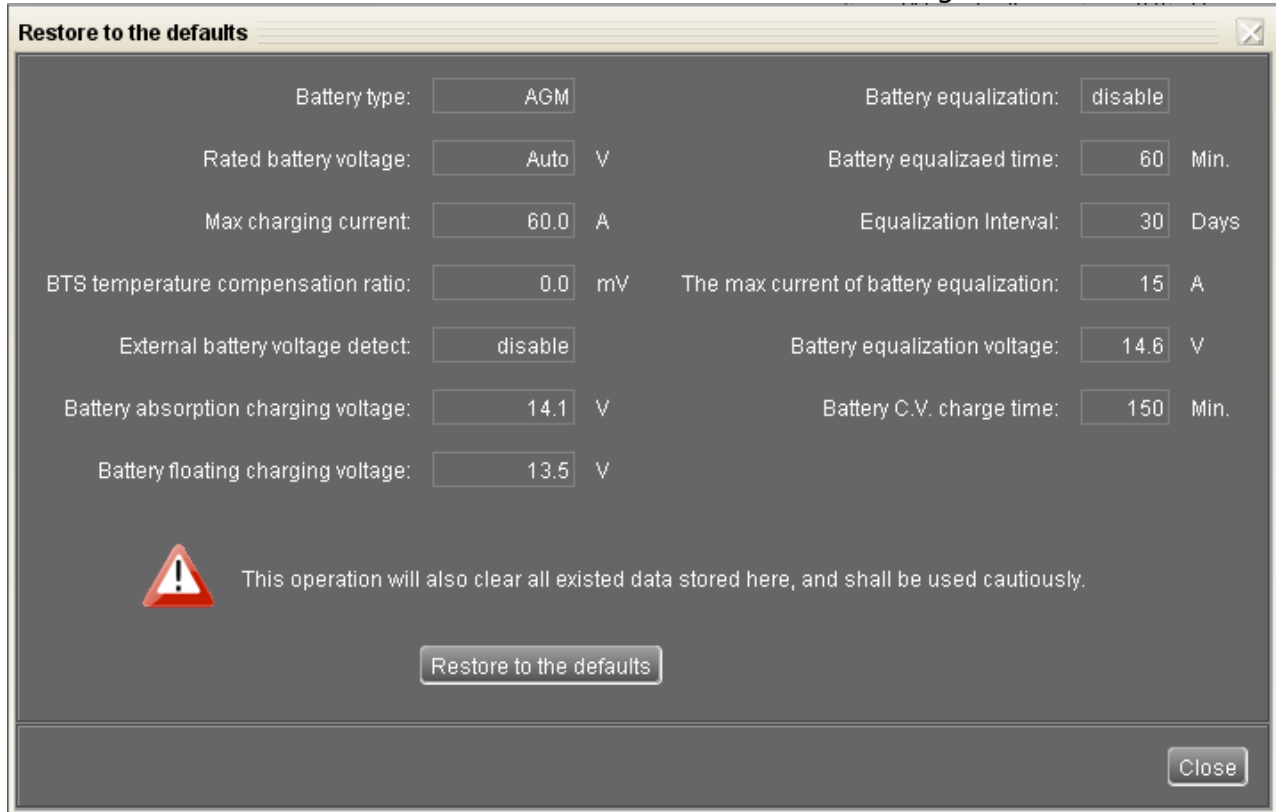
Restore to the defaults

Battery type: AGM

Rated battery voltage: Auto V

Max charging current: 60.0 A

BTS temperature compensation ratio: 0.0 mV

External battery voltage detect: disable

Battery absorption charging voltage: 14.1 V

Battery floating charging voltage: 13.5 V

Battery equalization: disable

Battery equalizaed time: 60 Min.

Equalization Interval: 30 Days

The max current of battery equalization: 15 A

Battery equalization voltage: 14.6 V

Battery C.V. charge time: 150 Min.

This operation will also clear all existed data stored here, and shall be used cautiously.

Restore to the defaults

Close